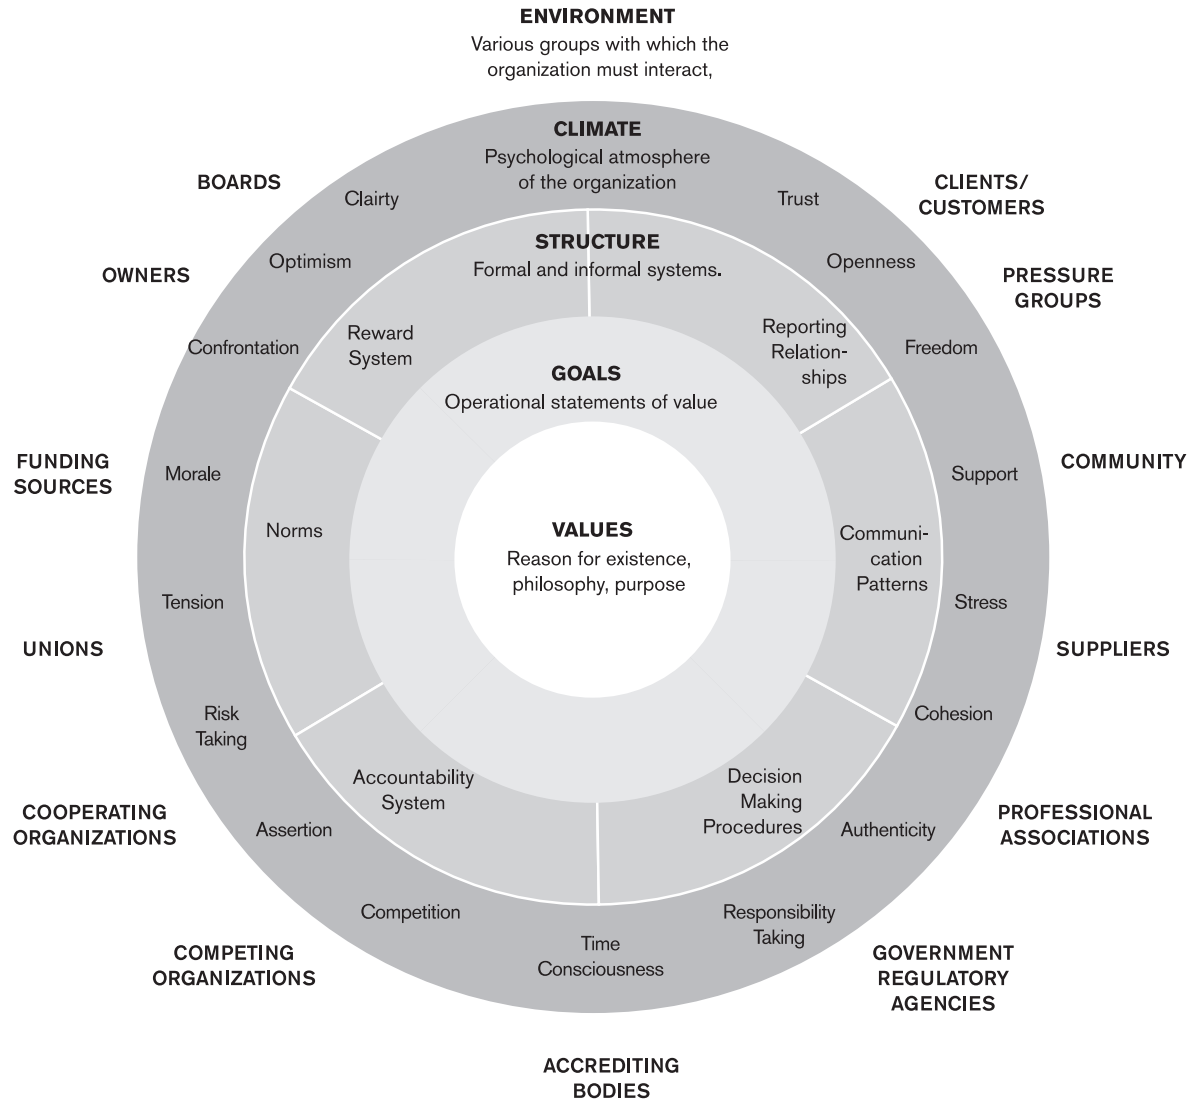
ENVIRONMENT
Various groups with which the organization must interact,

CLIMATE
Psychological atmosphere of the organization

STRUCTURE
Formal and informal systems.

GOALS
Operational statements of value

VALUES
Reason for existence, philosophy, purpose

BOARDS

CLIENTS/ CUSTOMERS

OWNERS

PRESSURE GROUPS

FUNDING SOURCES

COMMUNITY

UNIONS

SUPPLIERS

COOPERATING ORGANIZATIONS

PROFESSIONAL ASSOCIATIONS

COMPETING ORGANIZATIONS

GOVERNMENT REGULATORY AGENCIES

ACCREDITING BODIES

Clairty

Trust

Optimism

Openness

Confrontation

Freedom

Morale

Support

Tension

Stress

Risk Taking

Cohesion

Assertion

Authenticity

Competition

Responsibility Taking

Time Consciousness

Reward System

Reporting Relationships

Norms

Communication Patterns

Accountability System

Decision Making Procedures